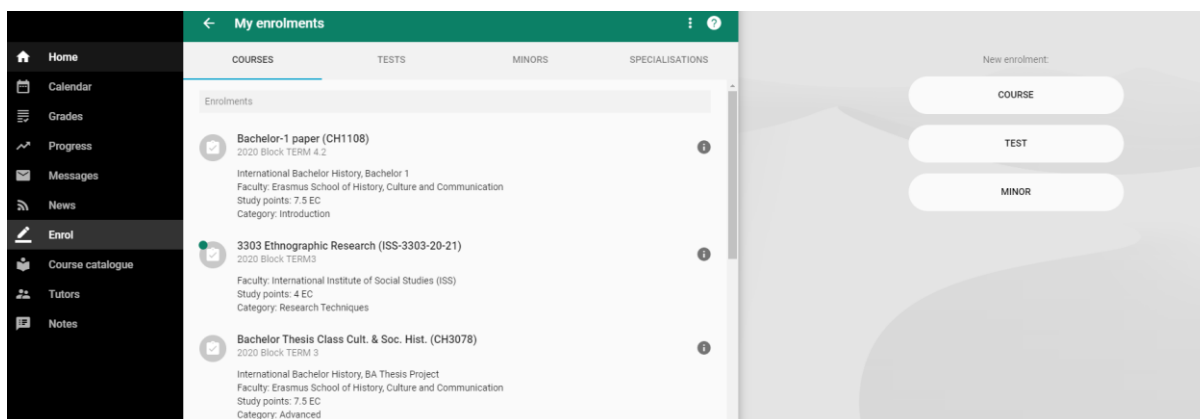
Home
Calendar
Grades
Progress
Messages
News
Enrol
Course catalogue
Tutors
Notes

My enrolments

COURSES
TESTS
MINORS
SPECIALISATIONS

Enrolments

Bachelor-1 paper (CH1108)
2020 Block TERM 4.2

International Bachelor History, Bachelor 1
Faculty: Erasmus School of History, Culture and Communication
Study points: 7.5 EC
Category: Introduction

3303 Ethnographic Research (ISS-3303-20-21)
2020 Block TERM3

Faculty: International Institute of Social Studies (ISS)
Study points: 4 EC
Category: Research Techniques

Bachelor Thesis Class Cult. & Soc. Hist. (CH3078)
2020 Block TERM 3

International Bachelor History, BA Thesis Project
Faculty: Erasmus School of History, Culture and Communication
Study points: 7.5 EC
Category: Advanced

New enrolment:
COURSE
TEST
MINOR